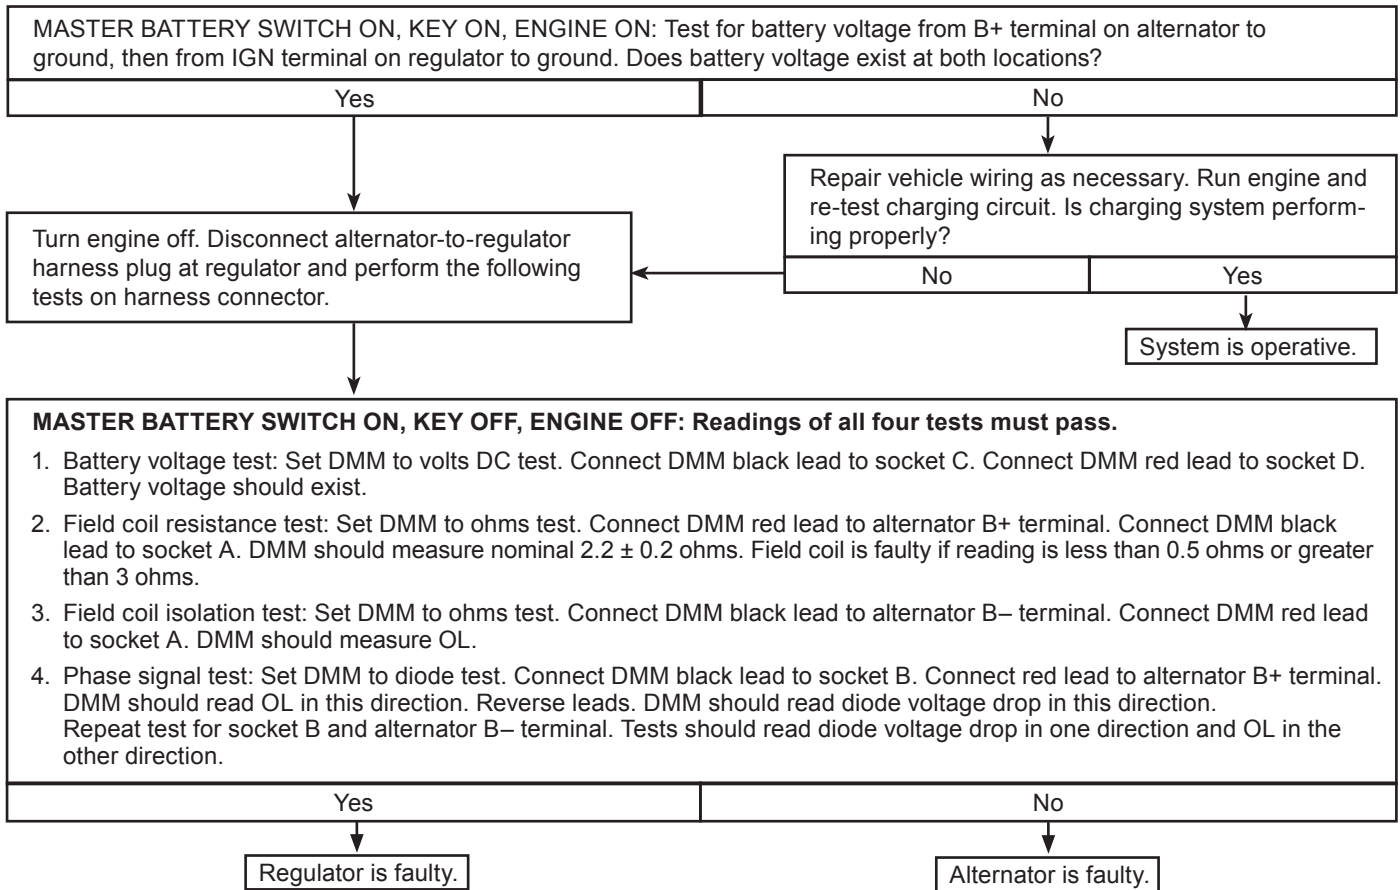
MASTER BATTERY SWITCH ON, KEY ON, ENGINE ON: Test for battery voltage from B+ terminal on alternator to ground, then from IGN terminal on regulator to ground. Does battery voltage exist at both locations?

Yes

No

Repair vehicle wiring as necessary. Run engine and re-test charging circuit. Is charging system performing properly?

No

Yes

System is operative.

Turn engine off. Disconnect alternator-to-regulator harness plug at regulator and perform the following tests on harness connector.

**MASTER BATTERY SWITCH ON, KEY OFF, ENGINE OFF: Readings of all four tests must pass.**

1. Battery voltage test: Set DMM to volts DC test. Connect DMM black lead to socket C. Connect DMM red lead to socket D. Battery voltage should exist.

2. Field coil resistance test: Set DMM to ohms test. Connect DMM red lead to alternator B+ terminal. Connect DMM black lead to socket A. DMM should measure nominal $2.2 \pm 0.2$ ohms. Field coil is faulty if reading is less than 0.5 ohms or greater than 3 ohms.

3. Field coil isolation test: Set DMM to ohms test. Connect DMM black lead to alternator B– terminal. Connect DMM red lead to socket A. DMM should measure OL.

4. Phase signal test: Set DMM to diode test. Connect DMM black lead to socket B. Connect red lead to alternator B+ terminal. DMM should read OL in this direction. Reverse leads. DMM should read diode voltage drop in this direction.
Repeat test for socket B and alternator B– terminal. Tests should read diode voltage drop in one direction and OL in the other direction.

Yes

No

Regulator is faulty.

Alternator is faulty.